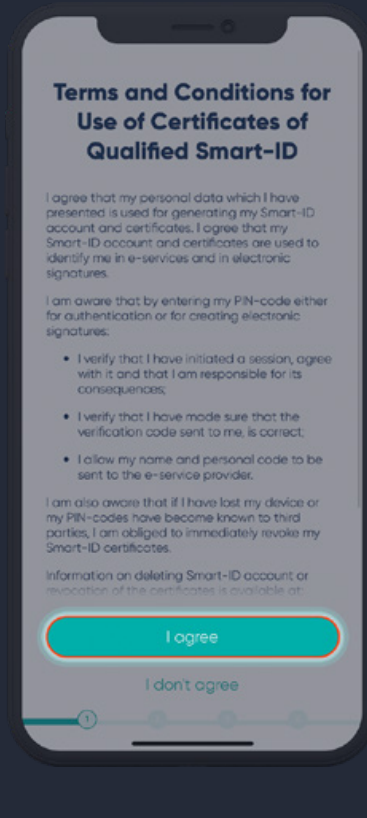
Terms and Conditions for Use of Certificates of Qualified Smart-ID

I agree that my personal data which I have presented is used for generating my Smart-ID account and certificates. I agree that my Smart-ID account and certificates are used to identify me in e-services and in electronic signatures.

I am aware that by entering my PIN-code either for authentication or for creating electronic signatures:

- I verify that I have initiated a session, agree with it and that I am responsible for its consequences;
- I verify that I have made sure that the verification code sent to me, is correct;
- I allow my name and personal code to be sent to the e-service provider.

I am also aware that if I have lost my device or my PIN-codes have become known to third parties, I am obliged to immediately revoke my Smart-ID certificates.

Information on deleting Smart-ID account or revocation of the certificates is available at: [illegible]

I agree

I don't agree

1